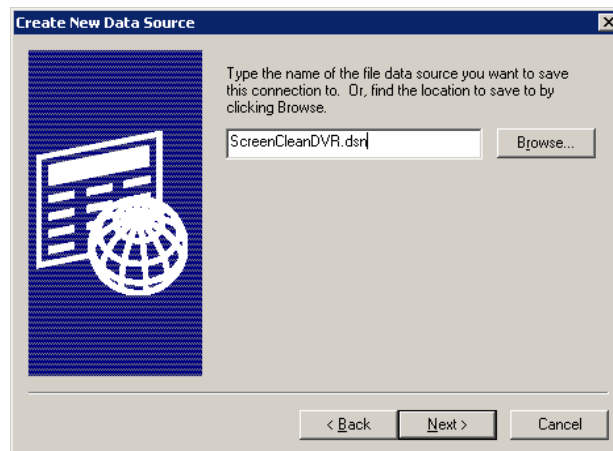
Create New Data Source

Type the name of the file data source you want to save this connection to. Or, find the location to save to by clicking Browse.

ScreenCleanDVR.dsn

Browse...

< Back

Next >

Cancel